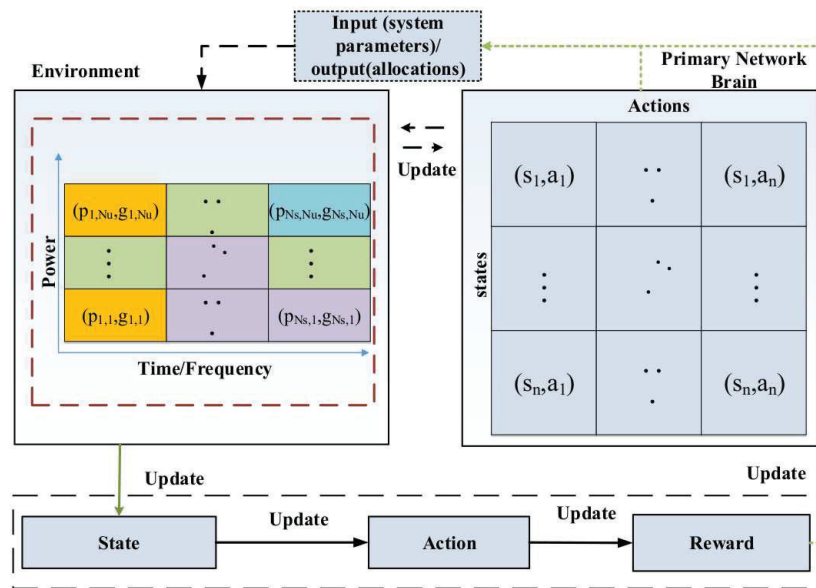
Input (system parameters)/ output(allocations)

Environment

Primary Network Brain

Actions

Update

Power

$(p_{1,Nu},g_{1,Nu})$

$(p_{Ns,Nu},g_{Ns,Nu})$

$(p_{1,1},g_{1,1})$

$(p_{Ns,1},g_{Ns,1})$

Time/Frequency

states

$(s_1,a_1)$ | $(s_1,a_n)$

$(s_n,a_1)$ | $(s_n,a_n)$

Update

Update

State

Update

Action

Update

Reward